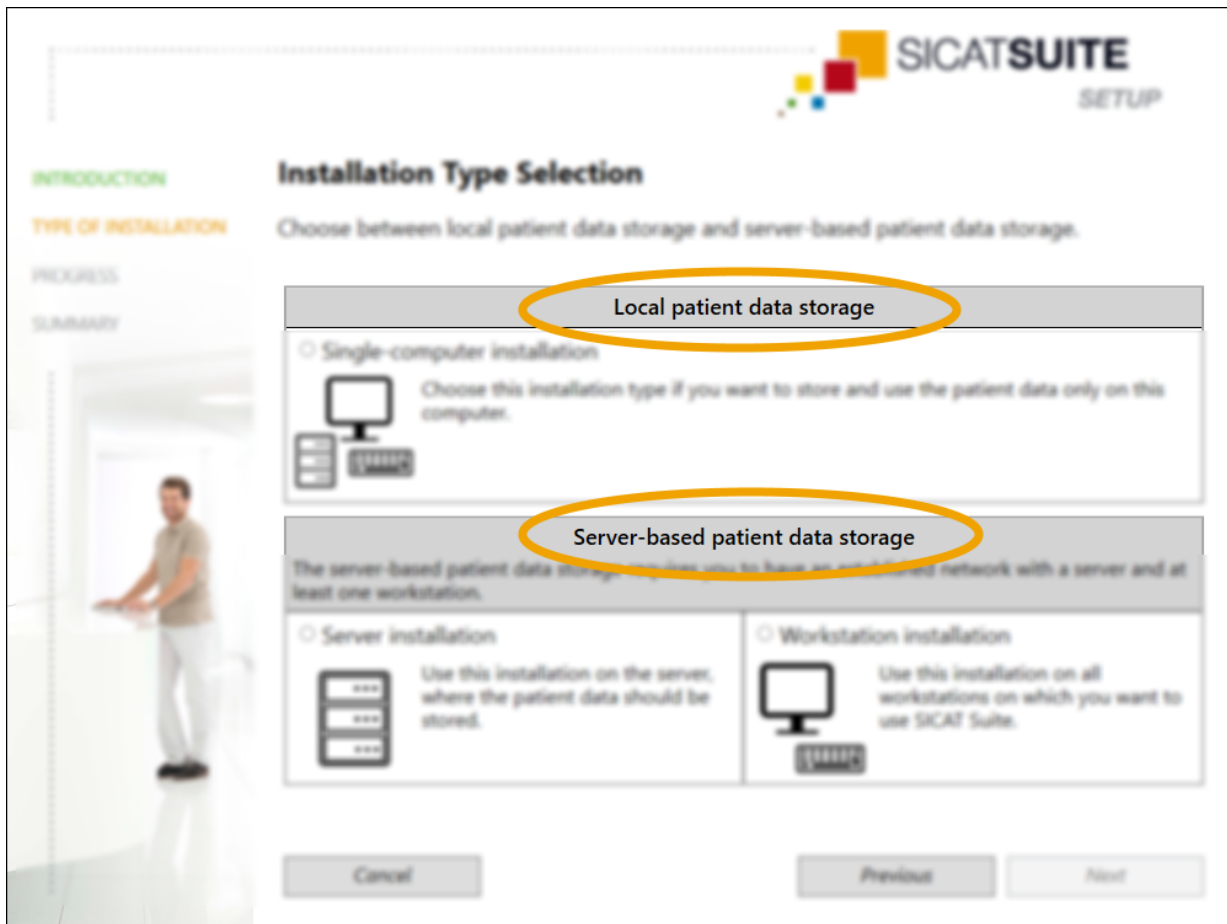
SICATSUITE
SETUP

INTRODUCTION
TYPE OF INSTALLATION
PROGRESS
SUMMARY

Installation Type Selection

Choose between local patient data storage and server-based patient data storage.

Local patient data storage

Single-computer installation

Choose this installation type if you want to store and use the patient data only on this computer.

Server-based patient data storage

The server-based patient data storage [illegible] you to have an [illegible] network with a server and at least one workstation.

Server installation

Use this installation on the server, where the patient data should be stored.

Workstation installation

Use this installation on all workstations on which you want to use SICAT Suite.

Cancel

Previous

Next